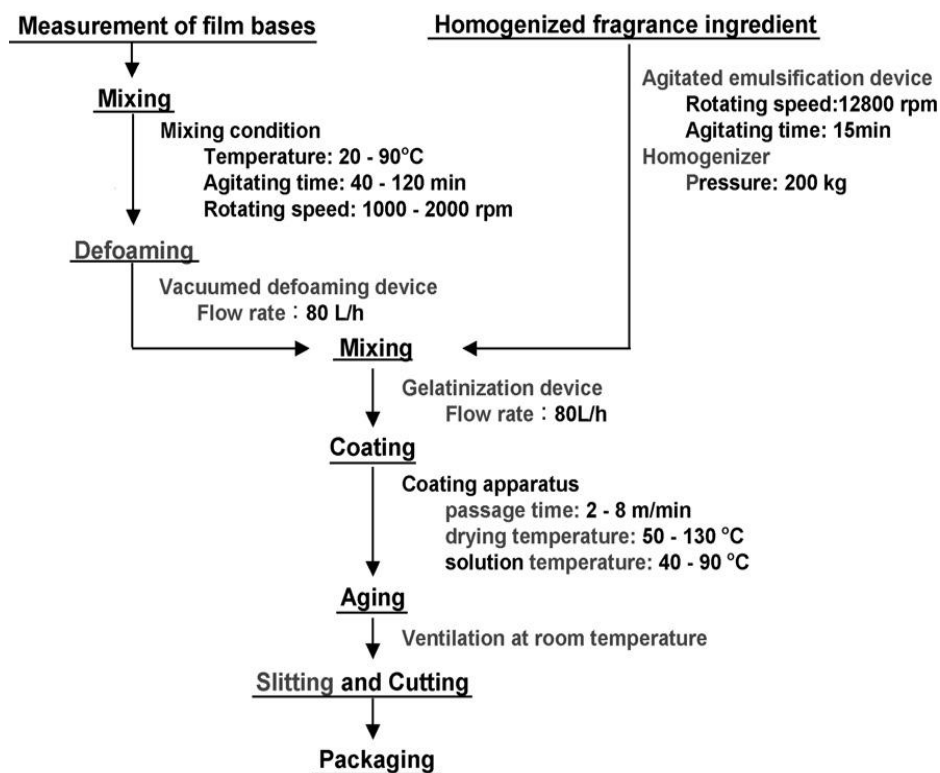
Measurement of film bases

Mixing

Mixing condition
Temperature: 20 - 90°C
Agitating time: 40 - 120 min
Rotating speed: 1000 - 2000 rpm

Defoaming

Vacuumed defoaming device
Flow rate：80 L/h

Homogenized fragrance ingredient

Agitated emulsification device
Rotating speed:12800 rpm
Agitating time: 15min
Homogenizer
Pressure: 200 kg

Mixing

Gelatinization device
Flow rate：80L/h

Coating

Coating apparatus
passage time: 2 - 8 m/min
drying temperature: 50 - 130 °C
solution temperature: 40 - 90 °C

Aging

Ventilation at room temperature

Slitting and Cutting

Packaging